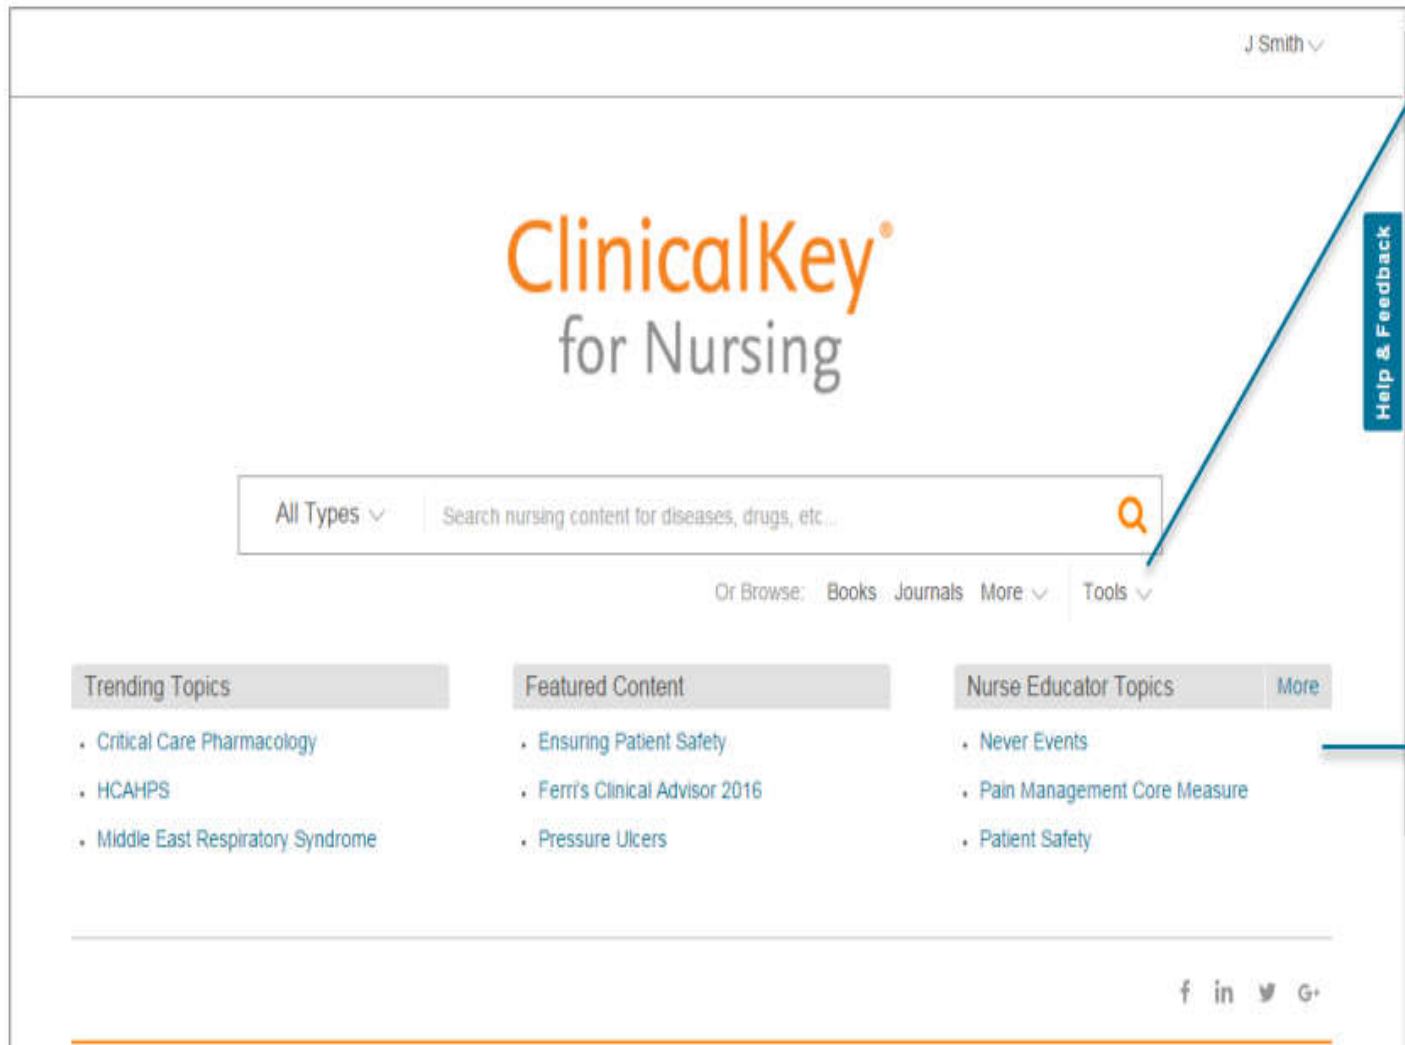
J Smith

ClinicalKey®
for Nursing

Help & Feedback

All Types
Search nursing content for diseases, drugs, etc...

Or Browse: Books Journals More Tools

Trending Topics
- Critical Care Pharmacology
- HCAHPS
- Middle East Respiratory Syndrome

Featured Content
- Ensuring Patient Safety
- Ferri's Clinical Advisor 2016
- Pressure Ulcers

Nurse Educator Topics More
- Never Events
- Pain Management Core Measure
- Patient Safety

f in G+